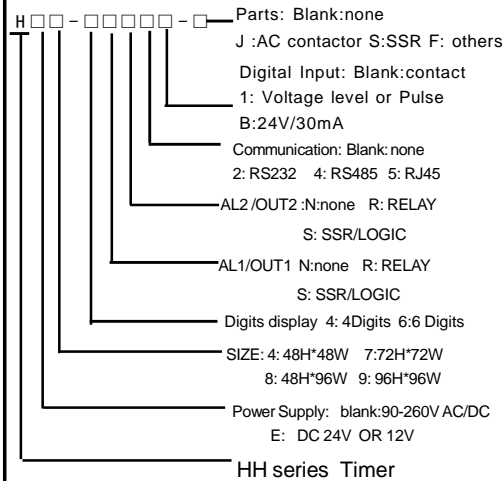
H□□-□□□□□-□

Parts: Blank:none
J :AC contactor S:SSR F: others

Digital Input: Blank:contact
1: Voltage level or Pulse
B:24V/30mA

Communication: Blank:none
2: RS232 4: RS485 5: RJ45

AL2 /OUT2 :N:none R: RELAY
S: SSR/LOGIC

AL1/OUT1 N:none R: RELAY
S: SSR/LOGIC

Digits display 4: 4Digits 6:6 Digits

SIZE: 4: 48H*48W 7:72H*72W
8: 48H*96W 9: 96H*96W

Power Supply: blank:90-260V AC/DC
E: DC 24V OR 12V

HH series Timer